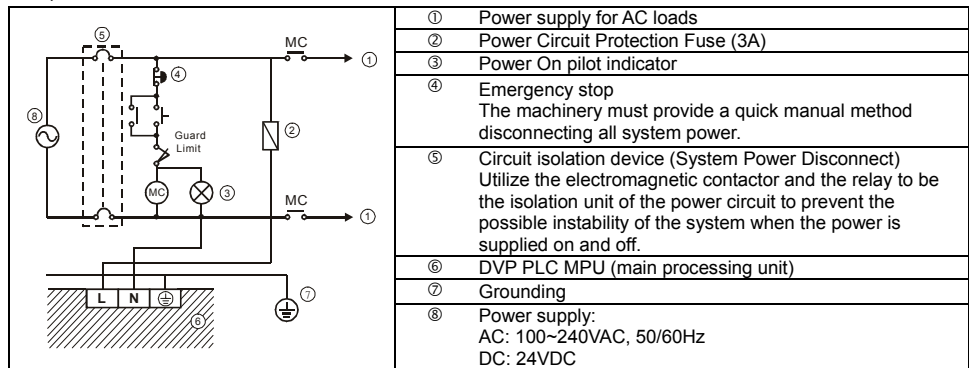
⑤
MC
①
④
⑧
Guard Limit
②
MC
③
MC
①
L N ⏚
⑥
⑦

| | |
|---|---|
| ① | Power supply for AC loads |
| ② | Power Circuit Protection Fuse (3A) |
| ③ | Power On pilot indicator |
| ④ | Emergency stop The machinery must provide a quick manual method disconnecting all system power. |
| ⑤ | Circuit isolation device (System Power Disconnect) Utilize the electromagnetic contactor and the relay to be the isolation unit of the power circuit to prevent the possible instability of the system when the power is supplied on and off. |
| ⑥ | DVP PLC MPU (main processing unit) |
| ⑦ | Grounding |
| ⑧ | Power supply: AC: 100~240VAC, 50/60Hz DC: 24VDC |